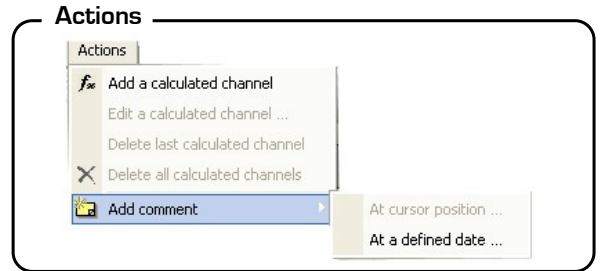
Actions

Actions

$f_x$ Add a calculated channel

Edit a calculated channel ...

Delete last calculated channel

Delete all calculated channels

Add comment

At cursor position ...

At a defined date ...